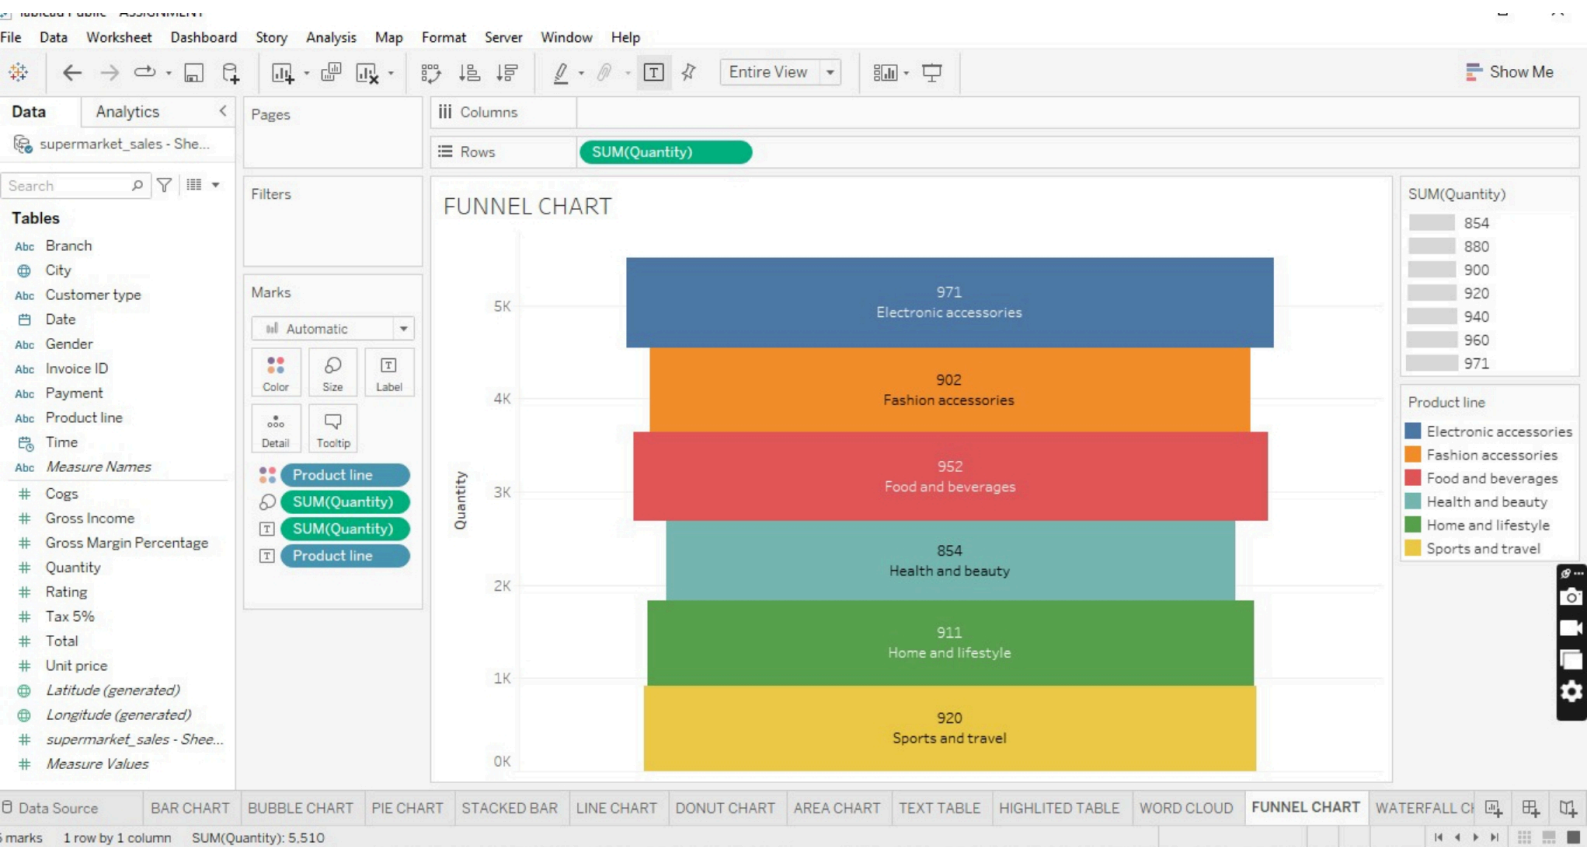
File Data Worksheet Dashboard Story Analysis Map Format Server Window Help

Entire View

Show Me

Data Analytics

supermarket_sales - She...

Search

Tables

Abc Branch
City
Abc Customer type
Date
Abc Gender
Abc Invoice ID
Abc Payment
Abc Product line
Time
Abc Measure Names
Cogs
Gross Income
Gross Margin Percentage
Quantity
Rating
Tax 5%
Total
Unit price
Latitude (generated)
Longitude (generated)
supermarket_sales - Shee...
Measure Values

Pages

Filters

Marks

Automatic

Color Size Label

Detail Tooltip

Product line
SUM(Quantity)
SUM(Quantity)
Product line

Columns

Rows SUM(Quantity)

FUNNEL CHART

Quantity

5K
4K
3K
2K
1K
0K

971
Electronic accessories

902
Fashion accessories

952
Food and beverages

854
Health and beauty

911
Home and lifestyle

920
Sports and travel

SUM(Quantity)
854
880
900
920
940
960
971

Product line
Electronic accessories
Fashion accessories
Food and beverages
Health and beauty
Home and lifestyle
Sports and travel

Data Source BAR CHART BUBBLE CHART PIE CHART STACKED BAR LINE CHART DONUT CHART AREA CHART TEXT TABLE HIGHLITED TABLE WORD CLOUD FUNNEL CHART WATERFALL CH

marks 1 row by 1 column SUM(Quantity): 5,510